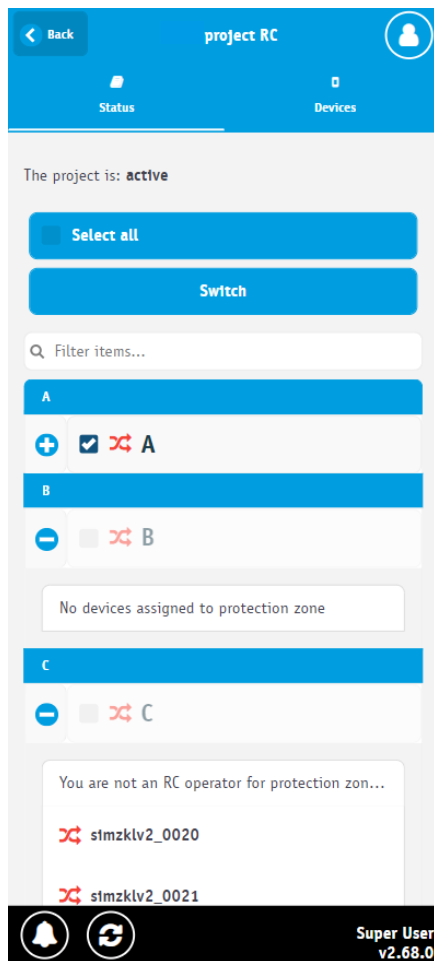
Back

project RC

Status

Devices

The project is: active

Select all

Switch

Filter items...

A

A

B

B

No devices assigned to protection zone

C

C

You are not an RC operator for protection zon...

simzklv2_0020

simzklv2_0021

Super User
v2.68.0